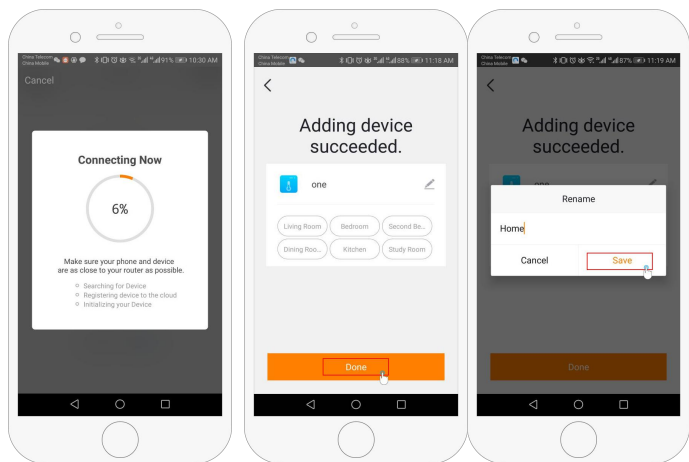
China Telecom China Mobile 91% 10:30 AM

Cancel

Connecting Now

6%

Make sure your phone and device are as close to your router as possible.

Searching for Device
Registering device to the cloud
Initializing your Device

China Telecom China Mobile 88% 11:18 AM

Adding device succeeded.

one

Living Room
Bedroom
Second Be...
Dining Roo...
Kitchen
Study Room

Done

China Telecom China Mobile 87% 11:19 AM

Adding device succeeded.

Rename

Home

Cancel
Save

Done